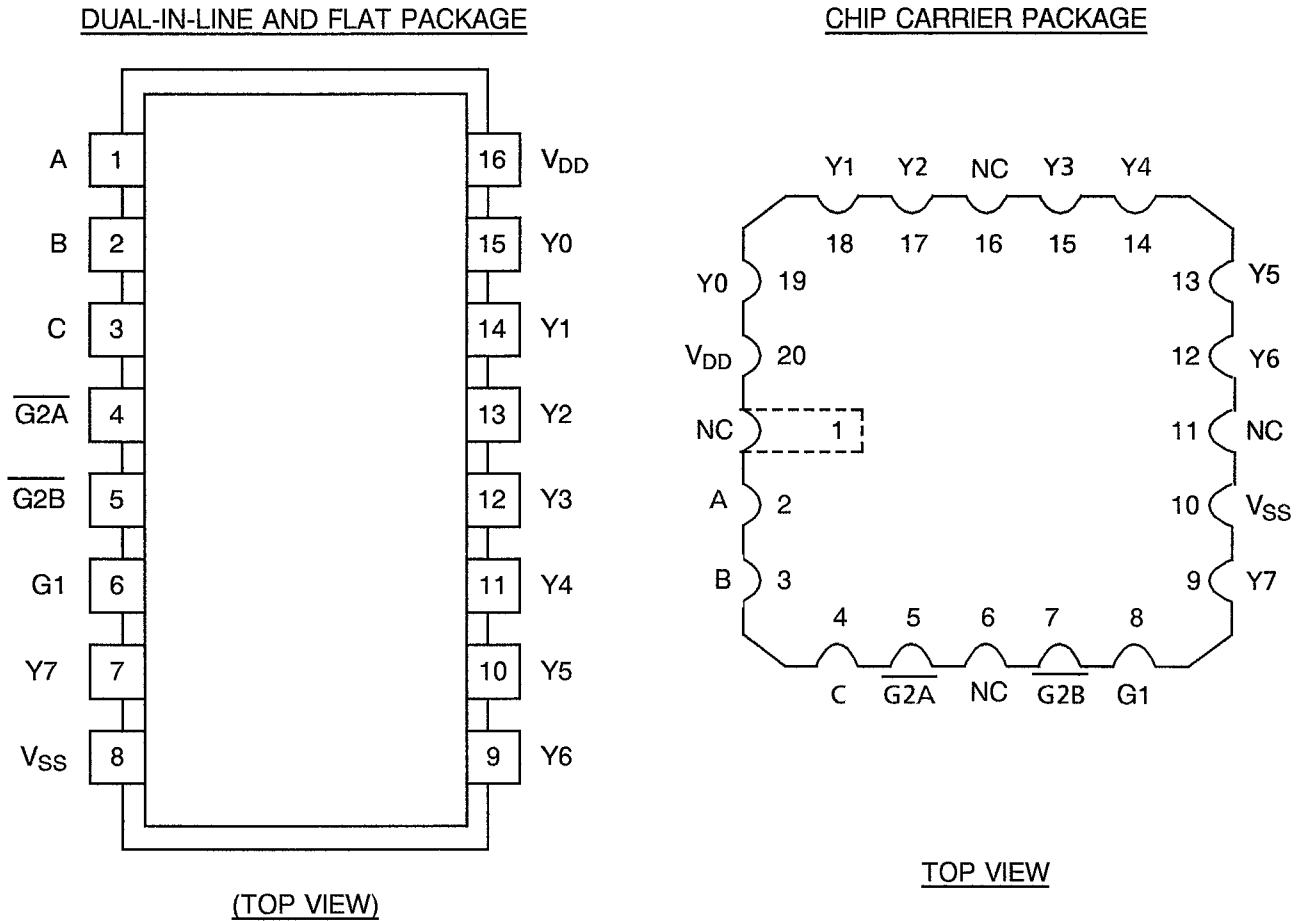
DUAL-IN-LINE AND FLAT PACKAGE

A 1
B 2
C 3
$\overline{G2A}$ 4
$\overline{G2B}$ 5
G1 6
Y7 7
$V_{SS}$ 8

16 $V_{DD}$
15 Y0
14 Y1
13 Y2
12 Y3
11 Y4
10 Y5
9 Y6

(TOP VIEW)

CHIP CARRIER PACKAGE

Y1 Y2 NC Y3 Y4
18 17 16 15 14

Y0 19
$V_{DD}$ 20
NC 1
A 2
B 3

13 Y5
12 Y6
11 NC
10 $V_{SS}$
9 Y7

4 5 6 7 8
C $\overline{G2A}$ NC $\overline{G2B}$ G1

TOP VIEW